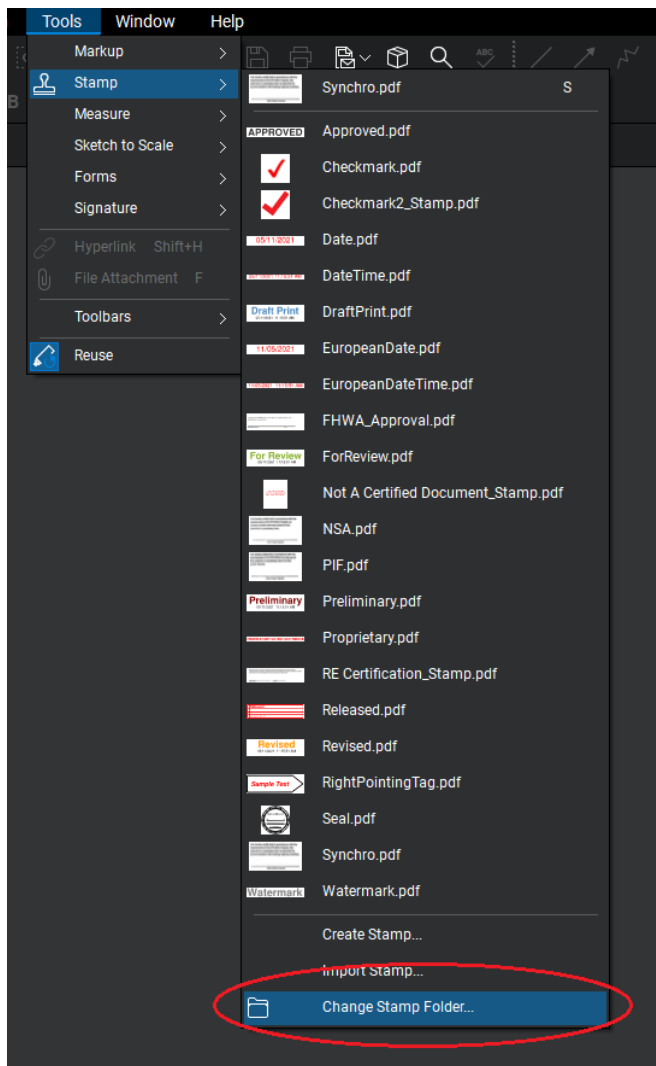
Tools Window Help

Markup
Stamp
Measure
Sketch to Scale
Forms
Signature
Hyperlink Shift+H
File Attachment F
Toolbars
Reuse

Synchro.pdf S
APPROVED Approved.pdf
Checkmark.pdf
Checkmark2_Stamp.pdf
05/11/2021 Date.pdf
DateTime.pdf
Draft Print DraftPrint.pdf
11/05/2021 EuropeanDate.pdf
EuropeanDateTime.pdf
FHWA_Approval.pdf
For Review ForReview.pdf
Not A Certified Document_Stamp.pdf
NSA.pdf
PIF.pdf
Preliminary Preliminary.pdf
Proprietary.pdf
RE Certification_Stamp.pdf
Released.pdf
Revised Revised.pdf
Sample Text RightPointingTag.pdf
Seal.pdf
Synchro.pdf
Watermark Watermark.pdf
Create Stamp...
Import Stamp...
Change Stamp Folder...